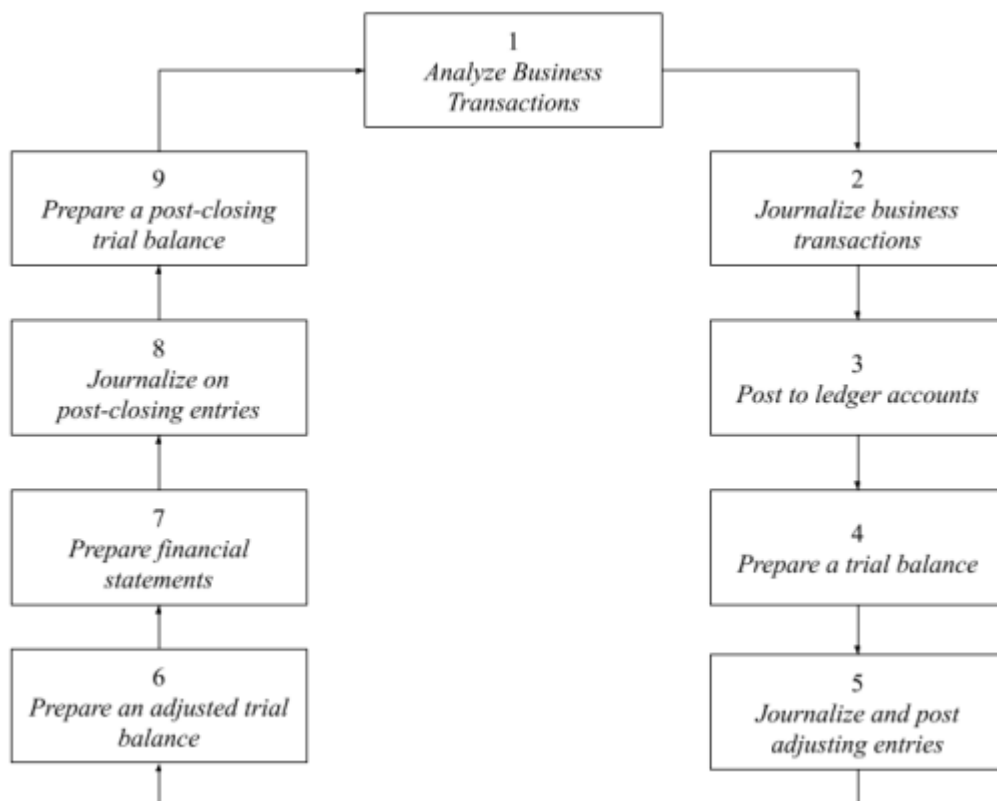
1
Analyze Business Transactions

2
Journalize business transactions

3
Post to ledger accounts

4
Prepare a trial balance

5
Journalize and post adjusting entries

6
Prepare an adjusted trial balance

7
Prepare financial statements

8
Journalize on post-closing entries

9
Prepare a post-closing trial balance